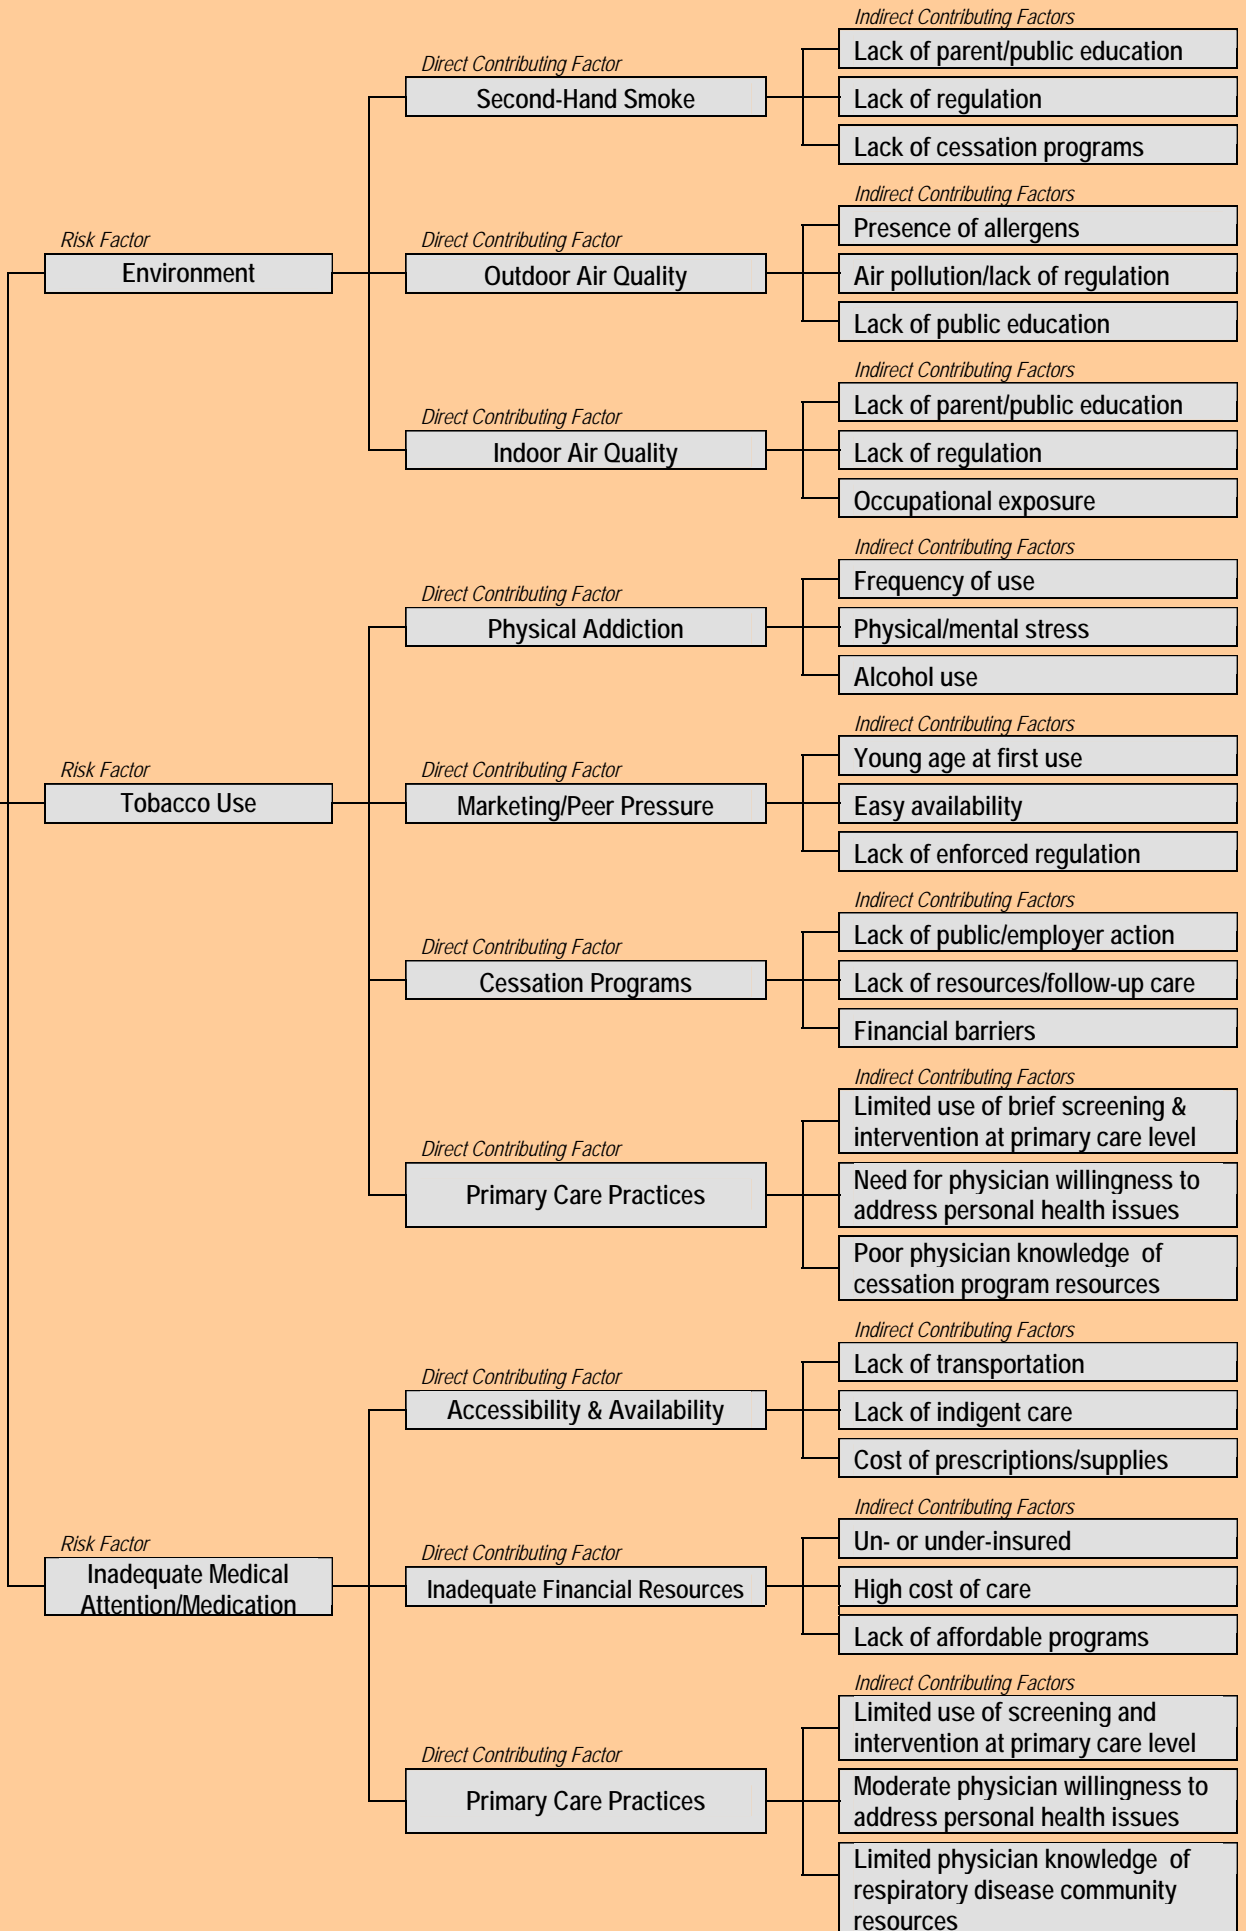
Risk Factor
Environment

Direct Contributing Factor
Second-Hand Smoke

Indirect Contributing Factors
Lack of parent/public education
Lack of regulation
Lack of cessation programs

Direct Contributing Factor
Outdoor Air Quality

Indirect Contributing Factors
Presence of allergens
Air pollution/lack of regulation
Lack of public education

Direct Contributing Factor
Indoor Air Quality

Indirect Contributing Factors
Lack of parent/public education
Lack of regulation
Occupational exposure

Risk Factor
Tobacco Use

Direct Contributing Factor
Physical Addiction

Indirect Contributing Factors
Frequency of use
Physical/mental stress
Alcohol use

Direct Contributing Factor
Marketing/Peer Pressure

Indirect Contributing Factors
Young age at first use
Easy availability
Lack of enforced regulation

Direct Contributing Factor
Cessation Programs

Indirect Contributing Factors
Lack of public/employer action
Lack of resources/follow-up care
Financial barriers

Direct Contributing Factor
Primary Care Practices

Indirect Contributing Factors
Limited use of brief screening & intervention at primary care level
Need for physician willingness to address personal health issues
Poor physician knowledge of cessation program resources

Risk Factor
Inadequate Medical Attention/Medication

Direct Contributing Factor
Accessibility & Availability

Indirect Contributing Factors
Lack of transportation
Lack of indigent care
Cost of prescriptions/supplies

Direct Contributing Factor
Inadequate Financial Resources

Indirect Contributing Factors
Un- or under-insured
High cost of care
Lack of affordable programs

Direct Contributing Factor
Primary Care Practices

Indirect Contributing Factors
Limited use of screening and intervention at primary care level
Moderate physician willingness to address personal health issues
Limited physician knowledge of respiratory disease community resources